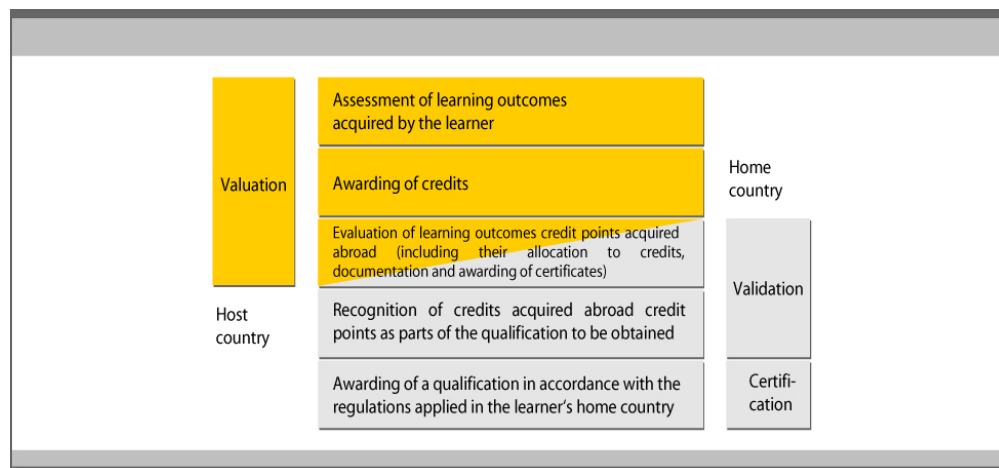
Valuation

Host country

Assessment of learning outcomes acquired by the learner

Awarding of credits

Evaluation of learning outcomes credit points acquired abroad (including their allocation to credits, documentation and awarding of certificates)

Recognition of credits acquired abroad credit points as parts of the qualification to be obtained

Awarding of a qualification in accordance with the regulations applied in the learner's home country

Home country

Validation

Certification